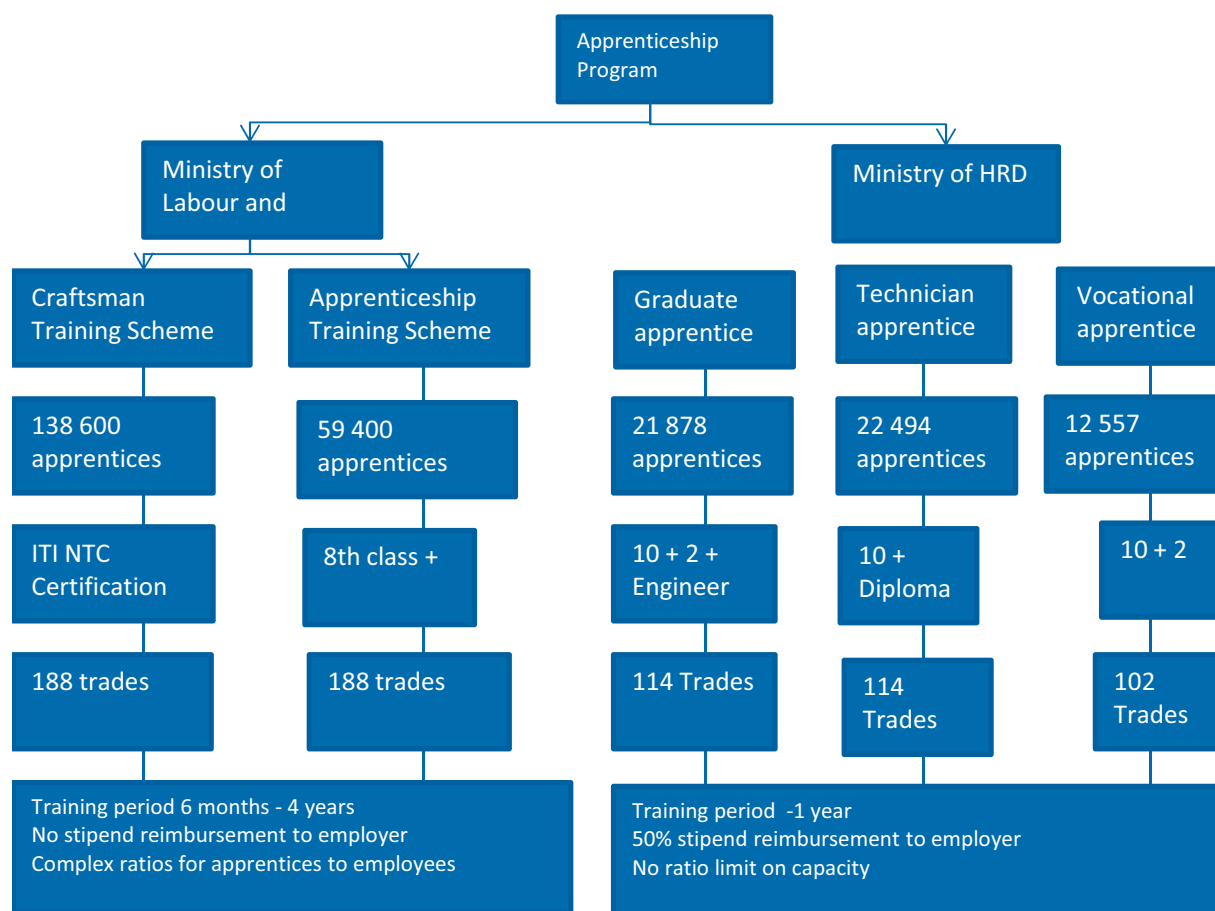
Apprenticeship Program

Ministry of Labour and

Ministry of HRD

Craftsman Training Scheme

Apprenticeship Training Scheme

Graduate apprentice

Technician apprentice

Vocational apprentice

138 600 apprentices

59 400 apprentices

21 878 apprentices

22 494 apprentices

12 557 apprentices

ITI NTC Certification

8th class +

10 + 2 + Engineer

10 + Diploma

10 + 2

188 trades

188 trades

114 Trades

114 Trades

102 Trades

Training period 6 months - 4 years
No stipend reimbursement to employer
Complex ratios for apprentices to employees

Training period -1 year
50% stipend reimbursement to employer
No ratio limit on capacity